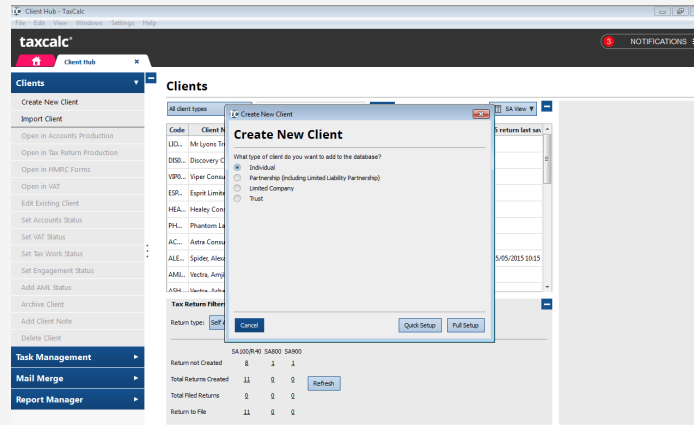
Client Hub - TaxCalc

File Edit View Windows Settings Help

taxcalc

Client Hub ×

3 NOTIFICATIONS

Clients

Create New Client
Import Client
Open in Accounts Production
Open in Tax Return Production
Open in HMRC Forms
Open in VAT
Edit Existing Client
Set Accounts Status
Set VAT Status
Set Tax Work Status
Set Engagement Status
Add AML Status
Archive Client
Add Client Note
Delete Client

Task Management
Mail Merge
Report Manager

Clients

All client types

SA View

| Code | Client N | 5 return last sav |
|---|---|---|
| LIO... | Mr Lyons Tr | |
| DIS0... | Discovery C | |
| VIP0... | Viper Consu | |
| ESP... | Esprit Limite | |
| HEA... | Healey Con | |
| PH... | Phantom La | |
| AC... | Astra Consu | |
| ALE... | Spider, Alex | 5/05/2015 10:15 |
| AML... | Vectra, Amj | |
| ASH... | Vectra, Ash | |

Tax Return Filter

Return type: Self a

| | SA100/R40 | SA800 | SA900 |
|---|---|---|---|
| Return not Created | 8 | 1 | 1 |
| Total Returns Created | 11 | 0 | 0 |
| Total Filed Returns | 0 | 0 | 0 |
| Return to File | 11 | 0 | 0 |

Refresh

Create New Client

Create New Client

What type of client do you want to add to the database?
Individual
Partnership (including Limited Liability Partnership)
Limited Company
Trust

Cancel
Quick Setup
Full Setup